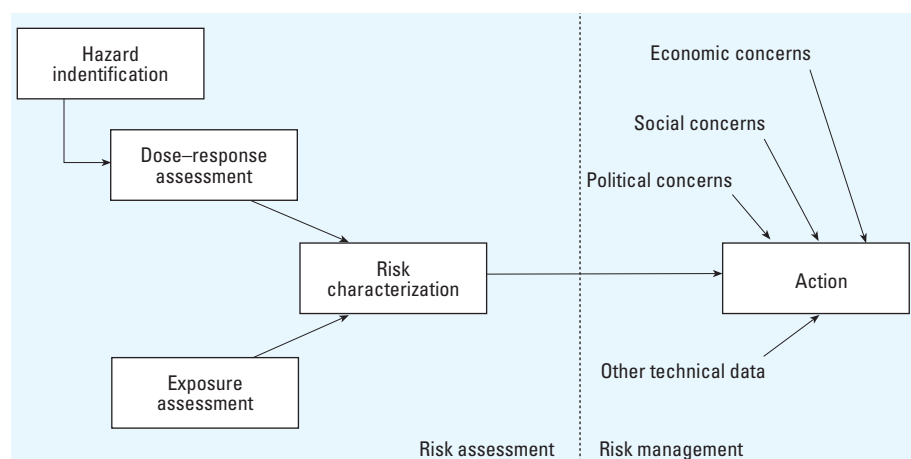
Hazard indentification

Dose–response assessment

Risk characterization

Exposure assessment

Economic concerns

Social concerns

Political concerns

Action

Other technical data

Risk assessment

Risk management